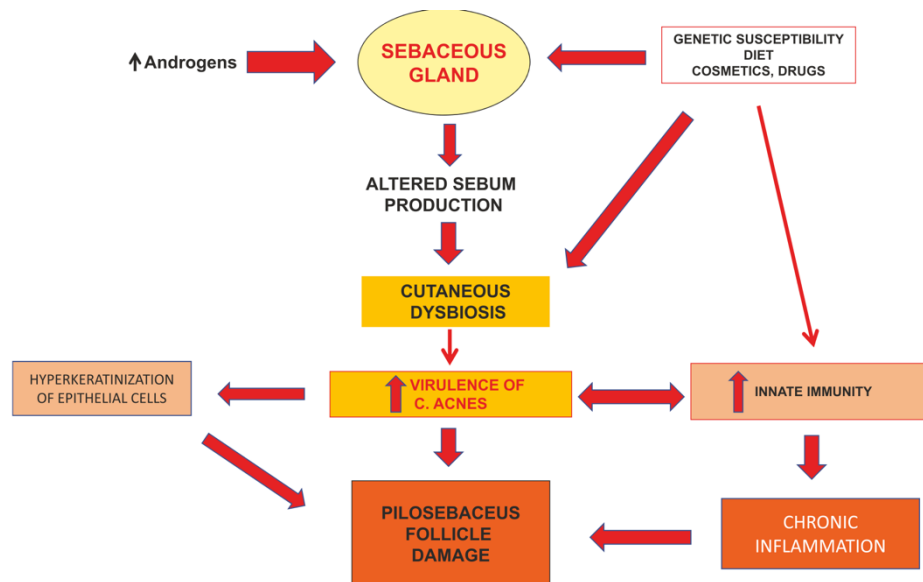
↑Androgens

SEBACEOUS GLAND

GENETIC SUSCEPTIBILITY
DIET
COSMETICS, DRUGS

ALTERED SEBUM PRODUCTION

CUTANEOUS DYSBIOSIS

HYPERKERATINIZATION OF EPITHELIAL CELLS

↑ VIRULENCE OF C. ACNES

↑ INNATE IMMUNITY

PILOSEBACEUS FOLLICLE DAMAGE

CHRONIC INFLAMMATION